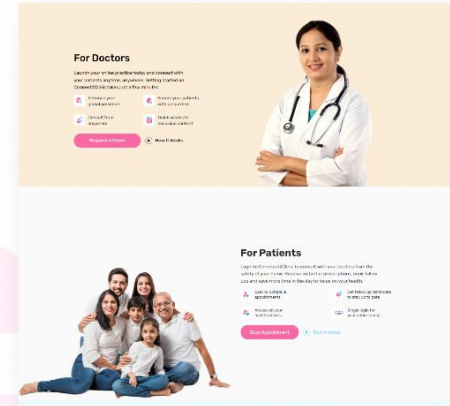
For Doctors

Launch your online practice today and connect with your patients anytime, anywhere. Getting started on Connect2Clinic takes just a few minutes.

Enhance your practice reach

Prescribe to patients with one portal

Consult from anywhere

Download the exclusive content

Request a demo

How it Works

For Patients

Login to Connect2Clinic to consult with your doctors from the safety of your home. You can select a prescription, book follow ups and save more time in the day to focus on your health.

Easy to schedule appointments

Get follow up reminders to stay up to date

Access all your medical records

Single login for your entire family

Book Appointment

How it Works